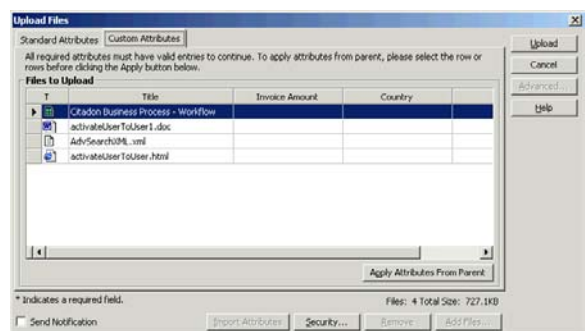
Upload Files

Standard Attributes | Custom Attributes

All required attributes must have valid entries to continue. To apply attributes from parent, please select the row or rows before clicking the Apply button below.

Files to Upload

| T | Title | Invoice Amount | Country |
|---|---|---|---|
| | Citadon Business Process - Workflow | | |
| | activateUserToUser1.doc | | |
| | AdvSearchXML.xml | | |
| | activateUserToUser.html | | |

Apply Attributes From Parent

* Indicates a required field.

Files: 4 Total Size: 727.1KB

Send Notification

Import Attributes | Security... | Remove | Add Files...

Upload
Cancel
Advanced...
Help